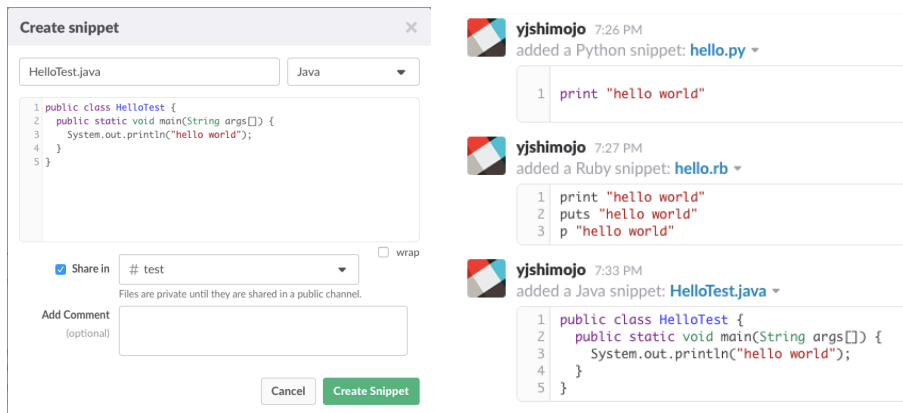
Create snippet ×

HelloTest.java

Java

1 public class HelloTest {
2   public static void main(String args[]) {
3     System.out.println("hello world");
4   }
5 }

wrap

Share in

# test

Files are private until they are shared in a public channel.

Add Comment
(optional)

Cancel

Create Snippet

yjshimojo 7:26 PM
added a Python snippet: hello.py

1 print "hello world"

yjshimojo 7:27 PM
added a Ruby snippet: hello.rb

1 print "hello world"
2 puts "hello world"
3 p "hello world"

yjshimojo 7:33 PM
added a Java snippet: HelloTest.java

1 public class HelloTest {
2   public static void main(String args[]) {
3     System.out.println("hello world");
4   }
5 }